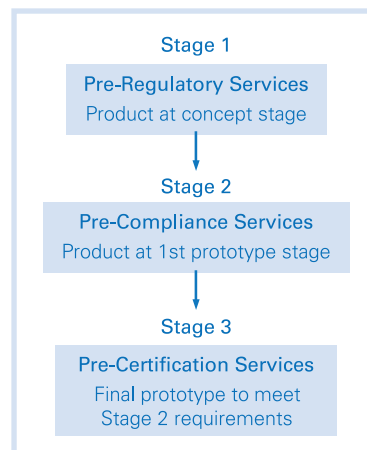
Stage 1

Pre-Regulatory Services
Product at concept stage

Stage 2

Pre-Compliance Services
Product at 1st prototype stage

Stage 3

Pre-Certification Services
Final prototype to meet Stage 2 requirements